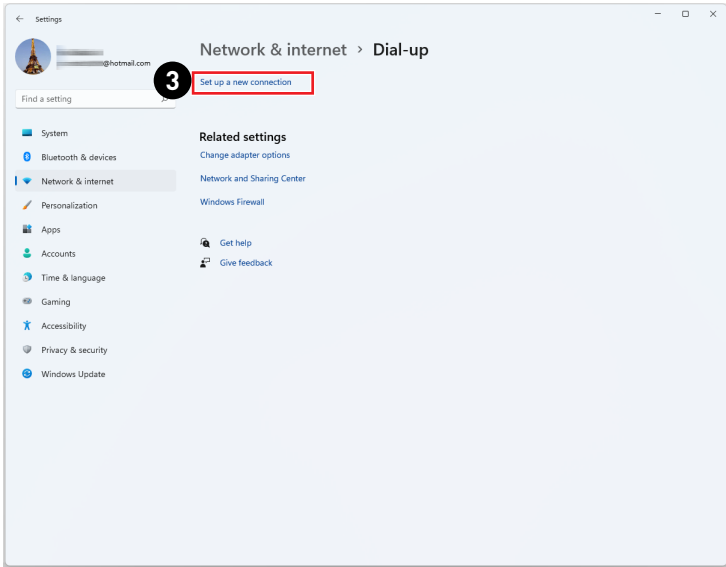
Settings

@hotmail.com

Find a setting

System
Bluetooth & devices
Network & internet
Personalization
Apps
Accounts
Time & language
Gaming
Accessibility
Privacy & security
Windows Update

Network & internet › Dial-up

3

Set up a new connection

Related settings
Change adapter options
Network and Sharing Center
Windows Firewall

Get help
Give feedback